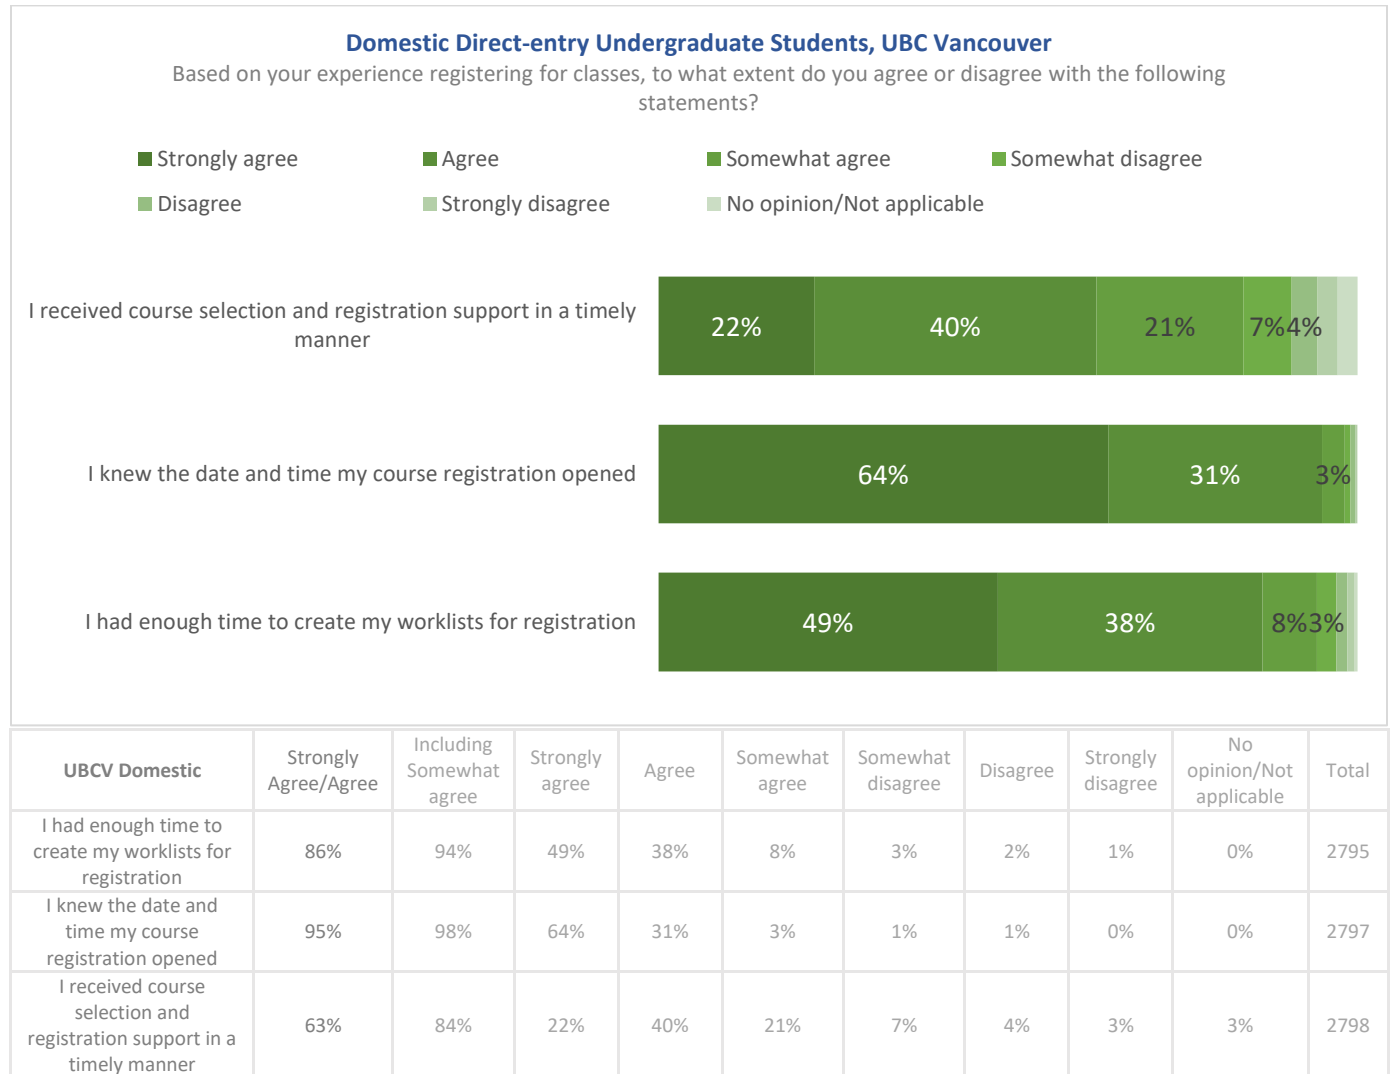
Domestic Direct-entry Undergraduate Students, UBC Vancouver
Based on your experience registering for classes, to what extent do you agree or disagree with the following statements?

Strongly agree
Agree
Somewhat agree
Somewhat disagree
Disagree
Strongly disagree
No opinion/Not applicable

I received course selection and registration support in a timely manner
22%
40%
21%
7%
4%

I knew the date and time my course registration opened
64%
31%
3%

I had enough time to create my worklists for registration
49%
38%
8%
3%

| UBCV Domestic | Strongly Agree/Agree | Including Somewhat agree | Strongly agree | Agree | Somewhat agree | Somewhat disagree | Disagree | Strongly disagree | No opinion/Not applicable | Total |
|---|---|---|---|---|---|---|---|---|---|---|
| I had enough time to create my worklists for registration | 86% | 94% | 49% | 38% | 8% | 3% | 2% | 1% | 0% | 2795 |
| I knew the date and time my course registration opened | 95% | 98% | 64% | 31% | 3% | 1% | 1% | 0% | 0% | 2797 |
| I received course selection and registration support in a timely manner | 63% | 84% | 22% | 40% | 21% | 7% | 4% | 3% | 3% | 2798 |